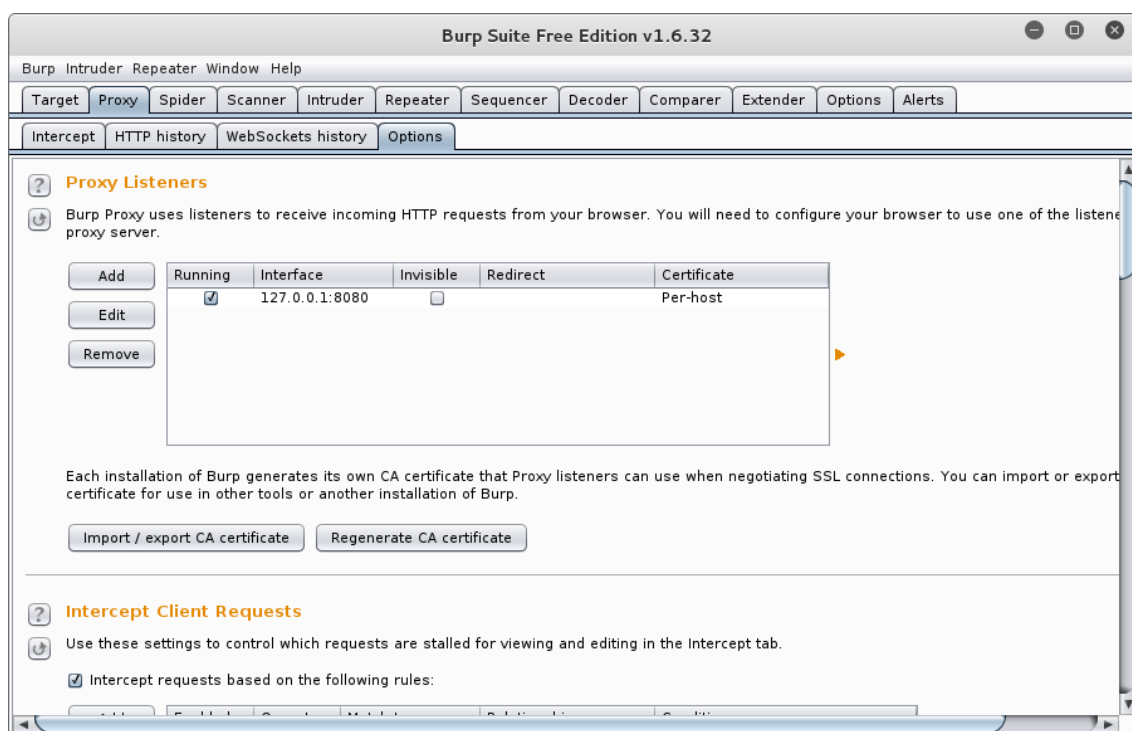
Burp Suite Free Edition v1.6.32

Burp Intruder Repeater Window Help

Target Proxy Spider Scanner Intruder Repeater Sequencer Decoder Comparer Extender Options Alerts

Intercept HTTP history WebSockets history Options

?

Proxy Listeners

Burp Proxy uses listeners to receive incoming HTTP requests from your browser. You will need to configure your browser to use one of the listene proxy server.

Add

Edit

Remove

| Running | Interface | Invisible | Redirect | Certificate |
|---|---|---|---|---|
| ☑ | 127.0.0.1:8080 | ☐ | | Per-host |

Each installation of Burp generates its own CA certificate that Proxy listeners can use when negotiating SSL connections. You can import or export certificate for use in other tools or another installation of Burp.

Import / export CA certificate

Regenerate CA certificate

?

Intercept Client Requests

Use these settings to control which requests are stalled for viewing and editing in the Intercept tab.

☑ Intercept requests based on the following rules:

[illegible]